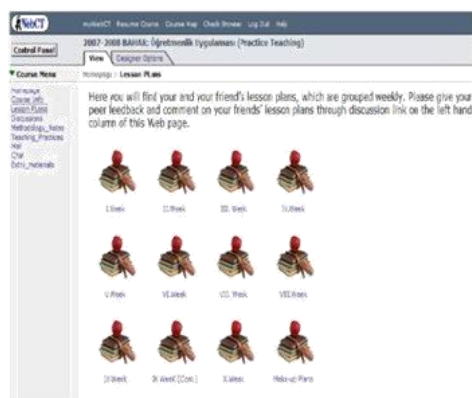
WebCT

myWebCT Resume Course Course Map Check Browser Log Out Help

Control Panel

2007-2008 BAHAR: Öğretmenlik Uygulaması (Practice Teaching)

View Designer Options

Course Menu

Homepage
Course Info
Lesson Plans
Discussions
Methodology_Notes
Teaching_Practices
Mail
Chat
Extra_materials

Homepage > Lesson Plans

Here you will find your and your friend's lesson plans, which are grouped weekly. Please give your peer feedback and comment on your friends' lesson plans through discussion link on the left hand column of this Web page.

I.Week II.Week III. Week IV.Week

V.Week VI.Week VII. Week VIII.Week

IX Week IX Week (Con.) X.Week Make-up Plans